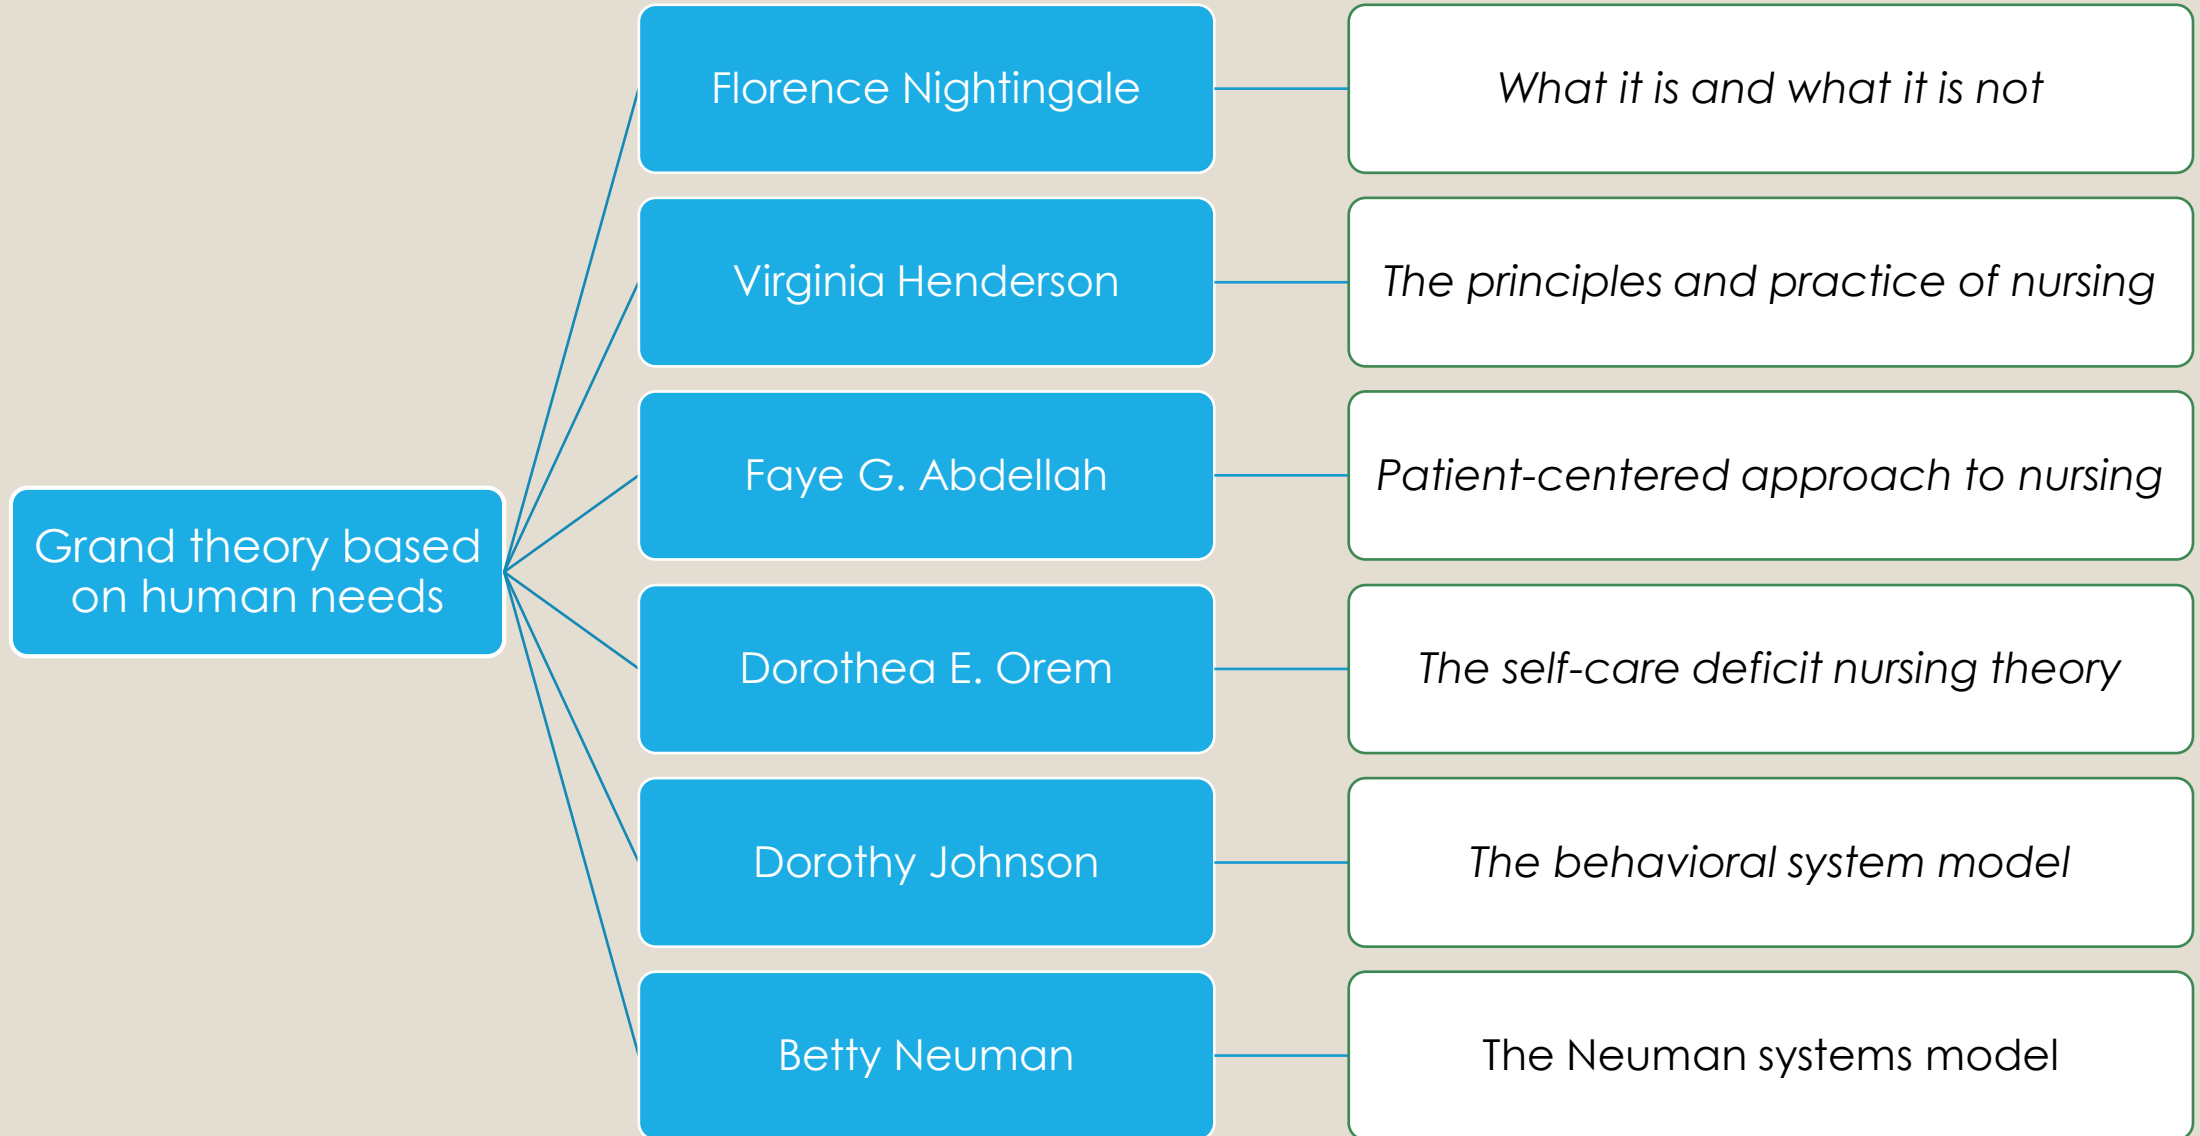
Grand theory based on human needs

Florence Nightingale

What it is and what it is not

Virginia Henderson

The principles and practice of nursing

Faye G. Abdellah

Patient-centered approach to nursing

Dorothea E. Orem

The self-care deficit nursing theory

Dorothy Johnson

The behavioral system model

Betty Neuman

The Neuman systems model